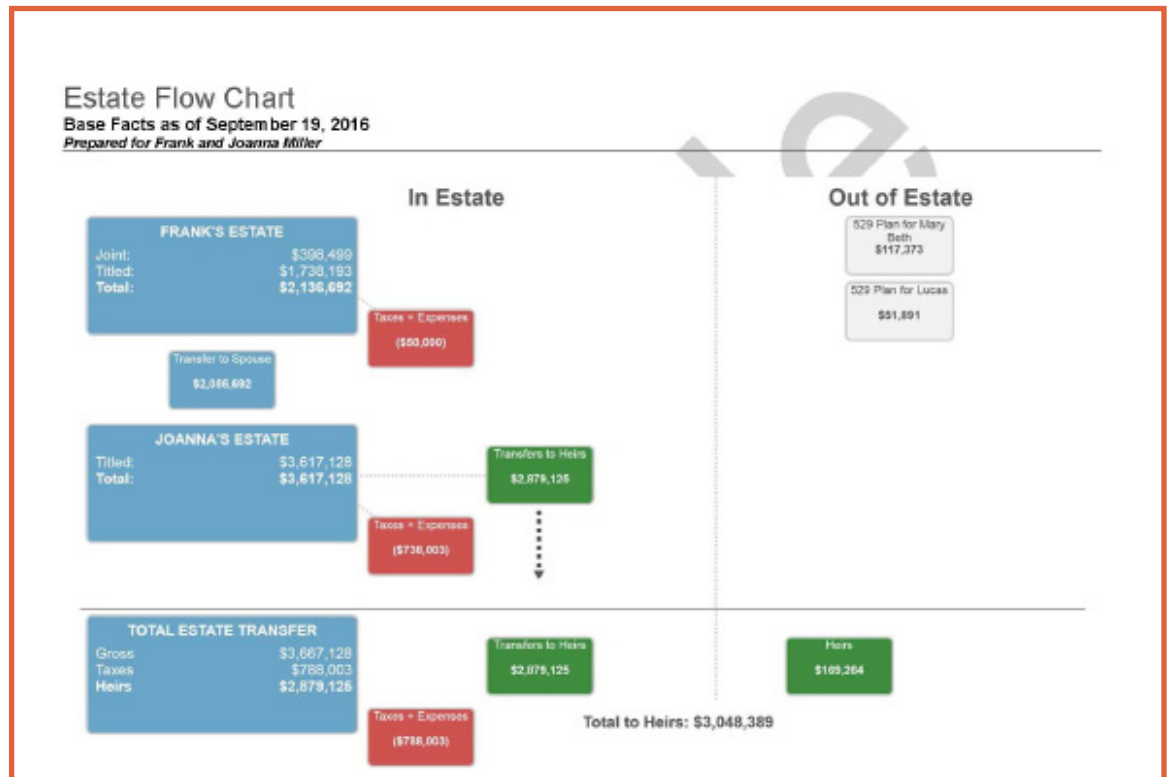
Estate Flow Chart
Base Facts as of September 19, 2016
Prepared for Frank and Joanna Miller

In Estate

Out of Estate

FRANK'S ESTATE
Joint: $398,499
Titled: $1,738,193
Total: $2,136,692

Taxes + Expenses
($50,000)

Transfer to Spouse
$2,086,692

529 Plan for Mary Beth
$117,373

529 Plan for Lucas
$51,891

JOANNA'S ESTATE
Titled: $3,617,128
Total: $3,617,128

Transfers to Heirs
$2,879,125

Taxes + Expenses
($738,003)

TOTAL ESTATE TRANSFER
Gross $3,667,128
Taxes $788,003
Heirs $2,879,126

Transfers to Heirs
$2,879,125

Heirs
$169,264

Taxes + Expenses
($788,003)

Total to Heirs: $3,048,389